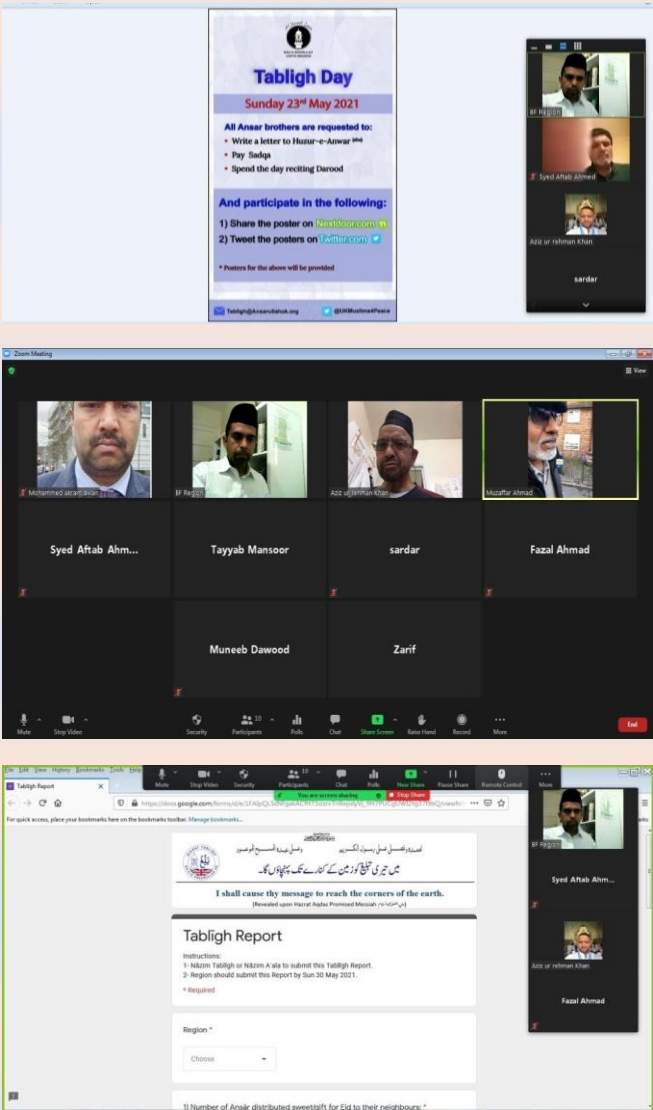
Tabligh Day

Sunday 23rd May 2021

All Ansar brothers are requested to:
• Write a letter to Huzur-e-Anwar (aba)
• Pay Sadqa
• Spend the day reciting Darood

And participate in the following:
1) Share the poster on Nextdoor.com
2) Tweet the posters on Twitter.com

* Posters for the above will be provided

Tabligh@Ansarullahuk.org
@UKMuslims4Peace

BF Region
Syed Aftab Ahmed
Aziz ur rehman Khan
sardar

Zoom Meeting
View

Mohammed akram Awan
BF Region
Aziz ur rehman Khan
Muzaffar Ahmad
Syed Aftab Ahm...
Tayyab Mansoor
sardar
Fazal Ahmad
Muneeb Dawood
Zarif

Mute
Stop Video
Security
Participants 10
Polls
Chat
Share Screen
Raise Hand
Record
More
End

File Edit View History Bookmarks Tools Help
Tablīgh Report
Mute Stop Video Security Participants 10 Chat Polls New Share Pause Share Remote Control More
You are screen sharing
Stop Share
https://docs.google.com/forms/d/e/1FAIpQLSd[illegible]/viewform
For quick access, place your bookmarks here on the bookmarks toolbar. Manage bookmarks...

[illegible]
میں تیری تبلیغ کو زمین کے کناروں تک پہنچاؤں گا۔
I shall cause thy message to reach the corners of the earth.
(Revealed upon Hazrat Aqdas Promised Messiah (as))

Tablīgh Report
Instructions:
1- Nāzim Tablīgh or Nāzim A'ala to submit this Tablīgh Report.
2- Region should submit this Report by Sun 30 May 2021.
* Required

Region *
Choose

1) Number of Ansār distributed sweet/gift for Eid to their neighbours: *

BF Region
Syed Aftab Ahm...
Aziz ur rehman Khan
Fazal Ahmad